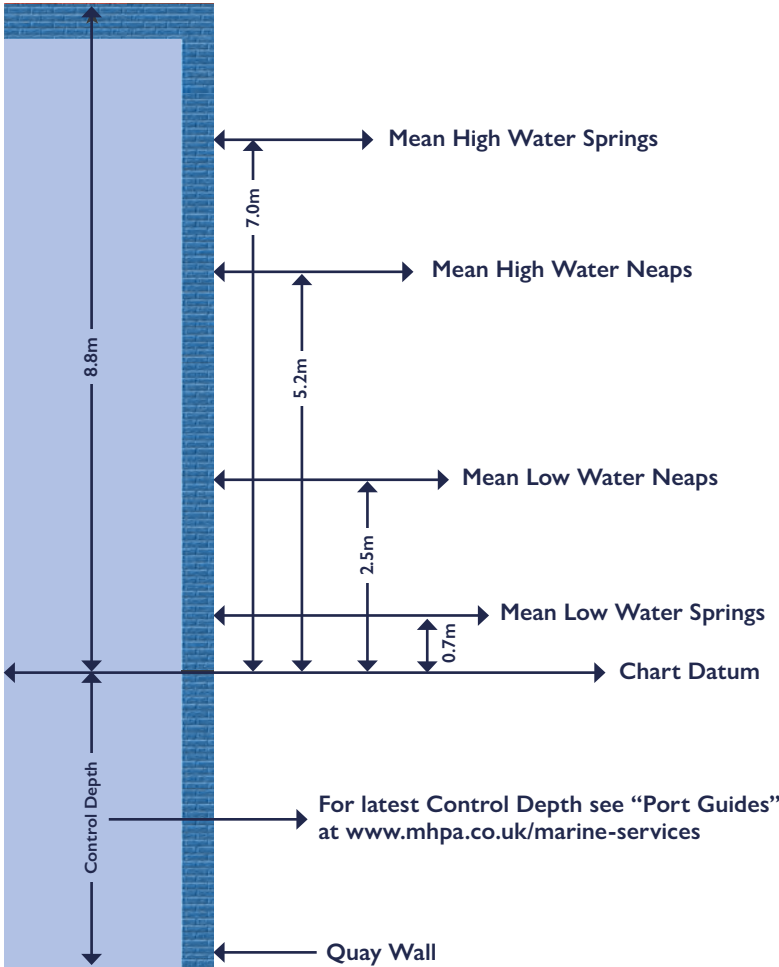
8.8m

Mean High Water Springs

7.0m

Mean High Water Neaps

5.2m

Mean Low Water Neaps

2.5m

Mean Low Water Springs

0.7m

Chart Datum

Control Depth

For latest Control Depth see "Port Guides" at www.mhpa.co.uk/marine-services

Quay Wall